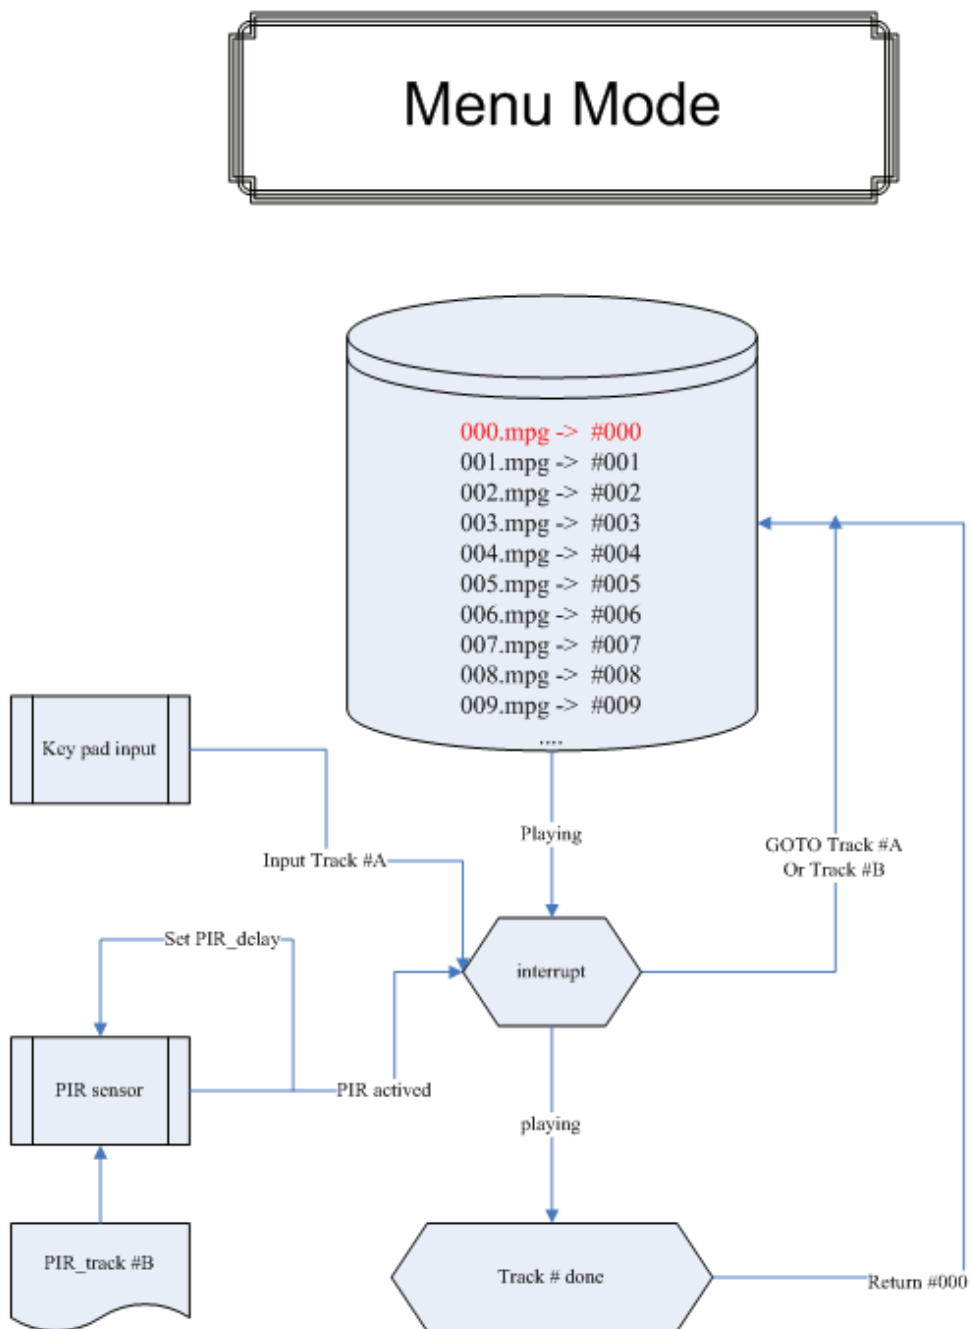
Menu Mode

000.mpg -> #000
001.mpg -> #001
002.mpg -> #002
003.mpg -> #003
004.mpg -> #004
005.mpg -> #005
006.mpg -> #006
007.mpg -> #007
008.mpg -> #008
009.mpg -> #009
....

Key pad input

Input Track #A

Playing

GOTO Track #A
Or Track #B

Set PIR_delay

interrupt

PIR sensor

PIR actived

playing

PIR_track #B

Track # done

Return #000